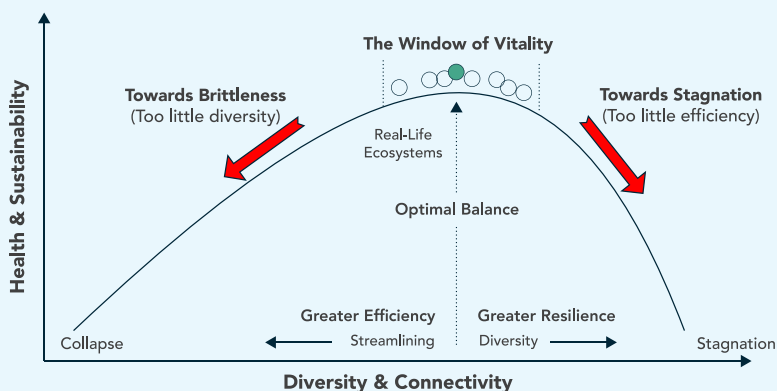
Health & Sustainability

The Window of Vitality

Towards Brittleness
(Too little diversity)

Towards Stagnation
(Too little efficiency)

Real-Life Ecosystems

Optimal Balance

Greater Efficiency
Streamlining

Greater Resilience
Diversity

Collapse

Stagnation

Diversity & Connectivity